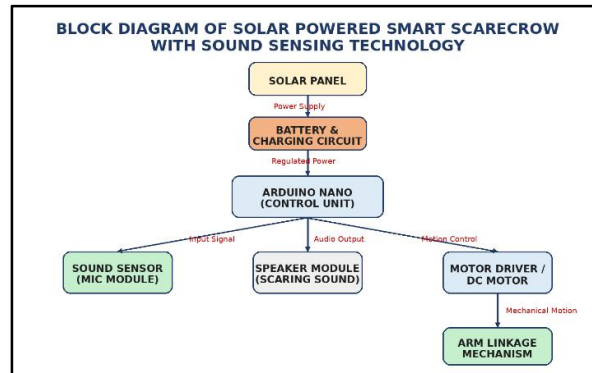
BLOCK DIAGRAM OF SOLAR POWERED SMART SCARECROW WITH SOUND SENSING TECHNOLOGY

SOLAR PANEL

Power Supply

BATTERY & CHARGING CIRCUIT

Regulated Power

ARDUINO NANO (CONTROL UNIT)

Input Signal

Audio Output

Motion Control

SOUND SENSOR (MIC MODULE)

SPEAKER MODULE (SCARING SOUND)

MOTOR DRIVER / DC MOTOR

Mechanical Motion

ARM LINKAGE MECHANISM